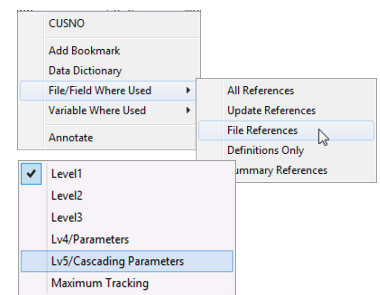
CUSNO

Add Bookmark

Data Dictionary

File/Field Where Used

Variable Where Used

Annotate

All References

Update References

File References

Definitions Only

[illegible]ummary References

✔ Level1

Level2

Level3

Lv4/Parameters

Lv5/Cascading Parameters

Maximum Tracking